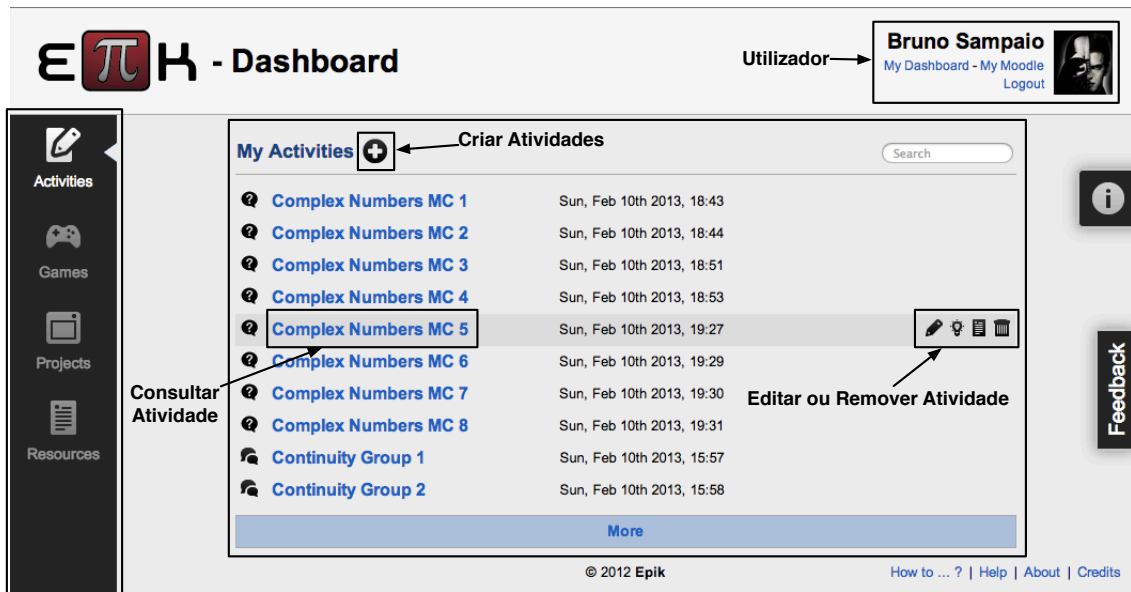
Eπk - Dashboard

Utilizador

Bruno Sampaio
My Dashboard - My Moodle
Logout

Activities

Games

Projects

Resources

My Activities

Criar Atividades

Search

| | |
|---|---|
| Complex Numbers MC 1 | Sun, Feb 10th 2013, 18:43 |
| Complex Numbers MC 2 | Sun, Feb 10th 2013, 18:44 |
| Complex Numbers MC 3 | Sun, Feb 10th 2013, 18:51 |
| Complex Numbers MC 4 | Sun, Feb 10th 2013, 18:53 |
| Complex Numbers MC 5 | Sun, Feb 10th 2013, 19:27 |
| Complex Numbers MC 6 | Sun, Feb 10th 2013, 19:29 |
| Complex Numbers MC 7 | Sun, Feb 10th 2013, 19:30 |
| Complex Numbers MC 8 | Sun, Feb 10th 2013, 19:31 |
| Continuity Group 1 | Sun, Feb 10th 2013, 15:57 |
| Continuity Group 2 | Sun, Feb 10th 2013, 15:58 |

Consultar Atividade

Editar ou Remover Atividade

More

Feedback

© 2012 Epik

How to ... ? | Help | About | Credits